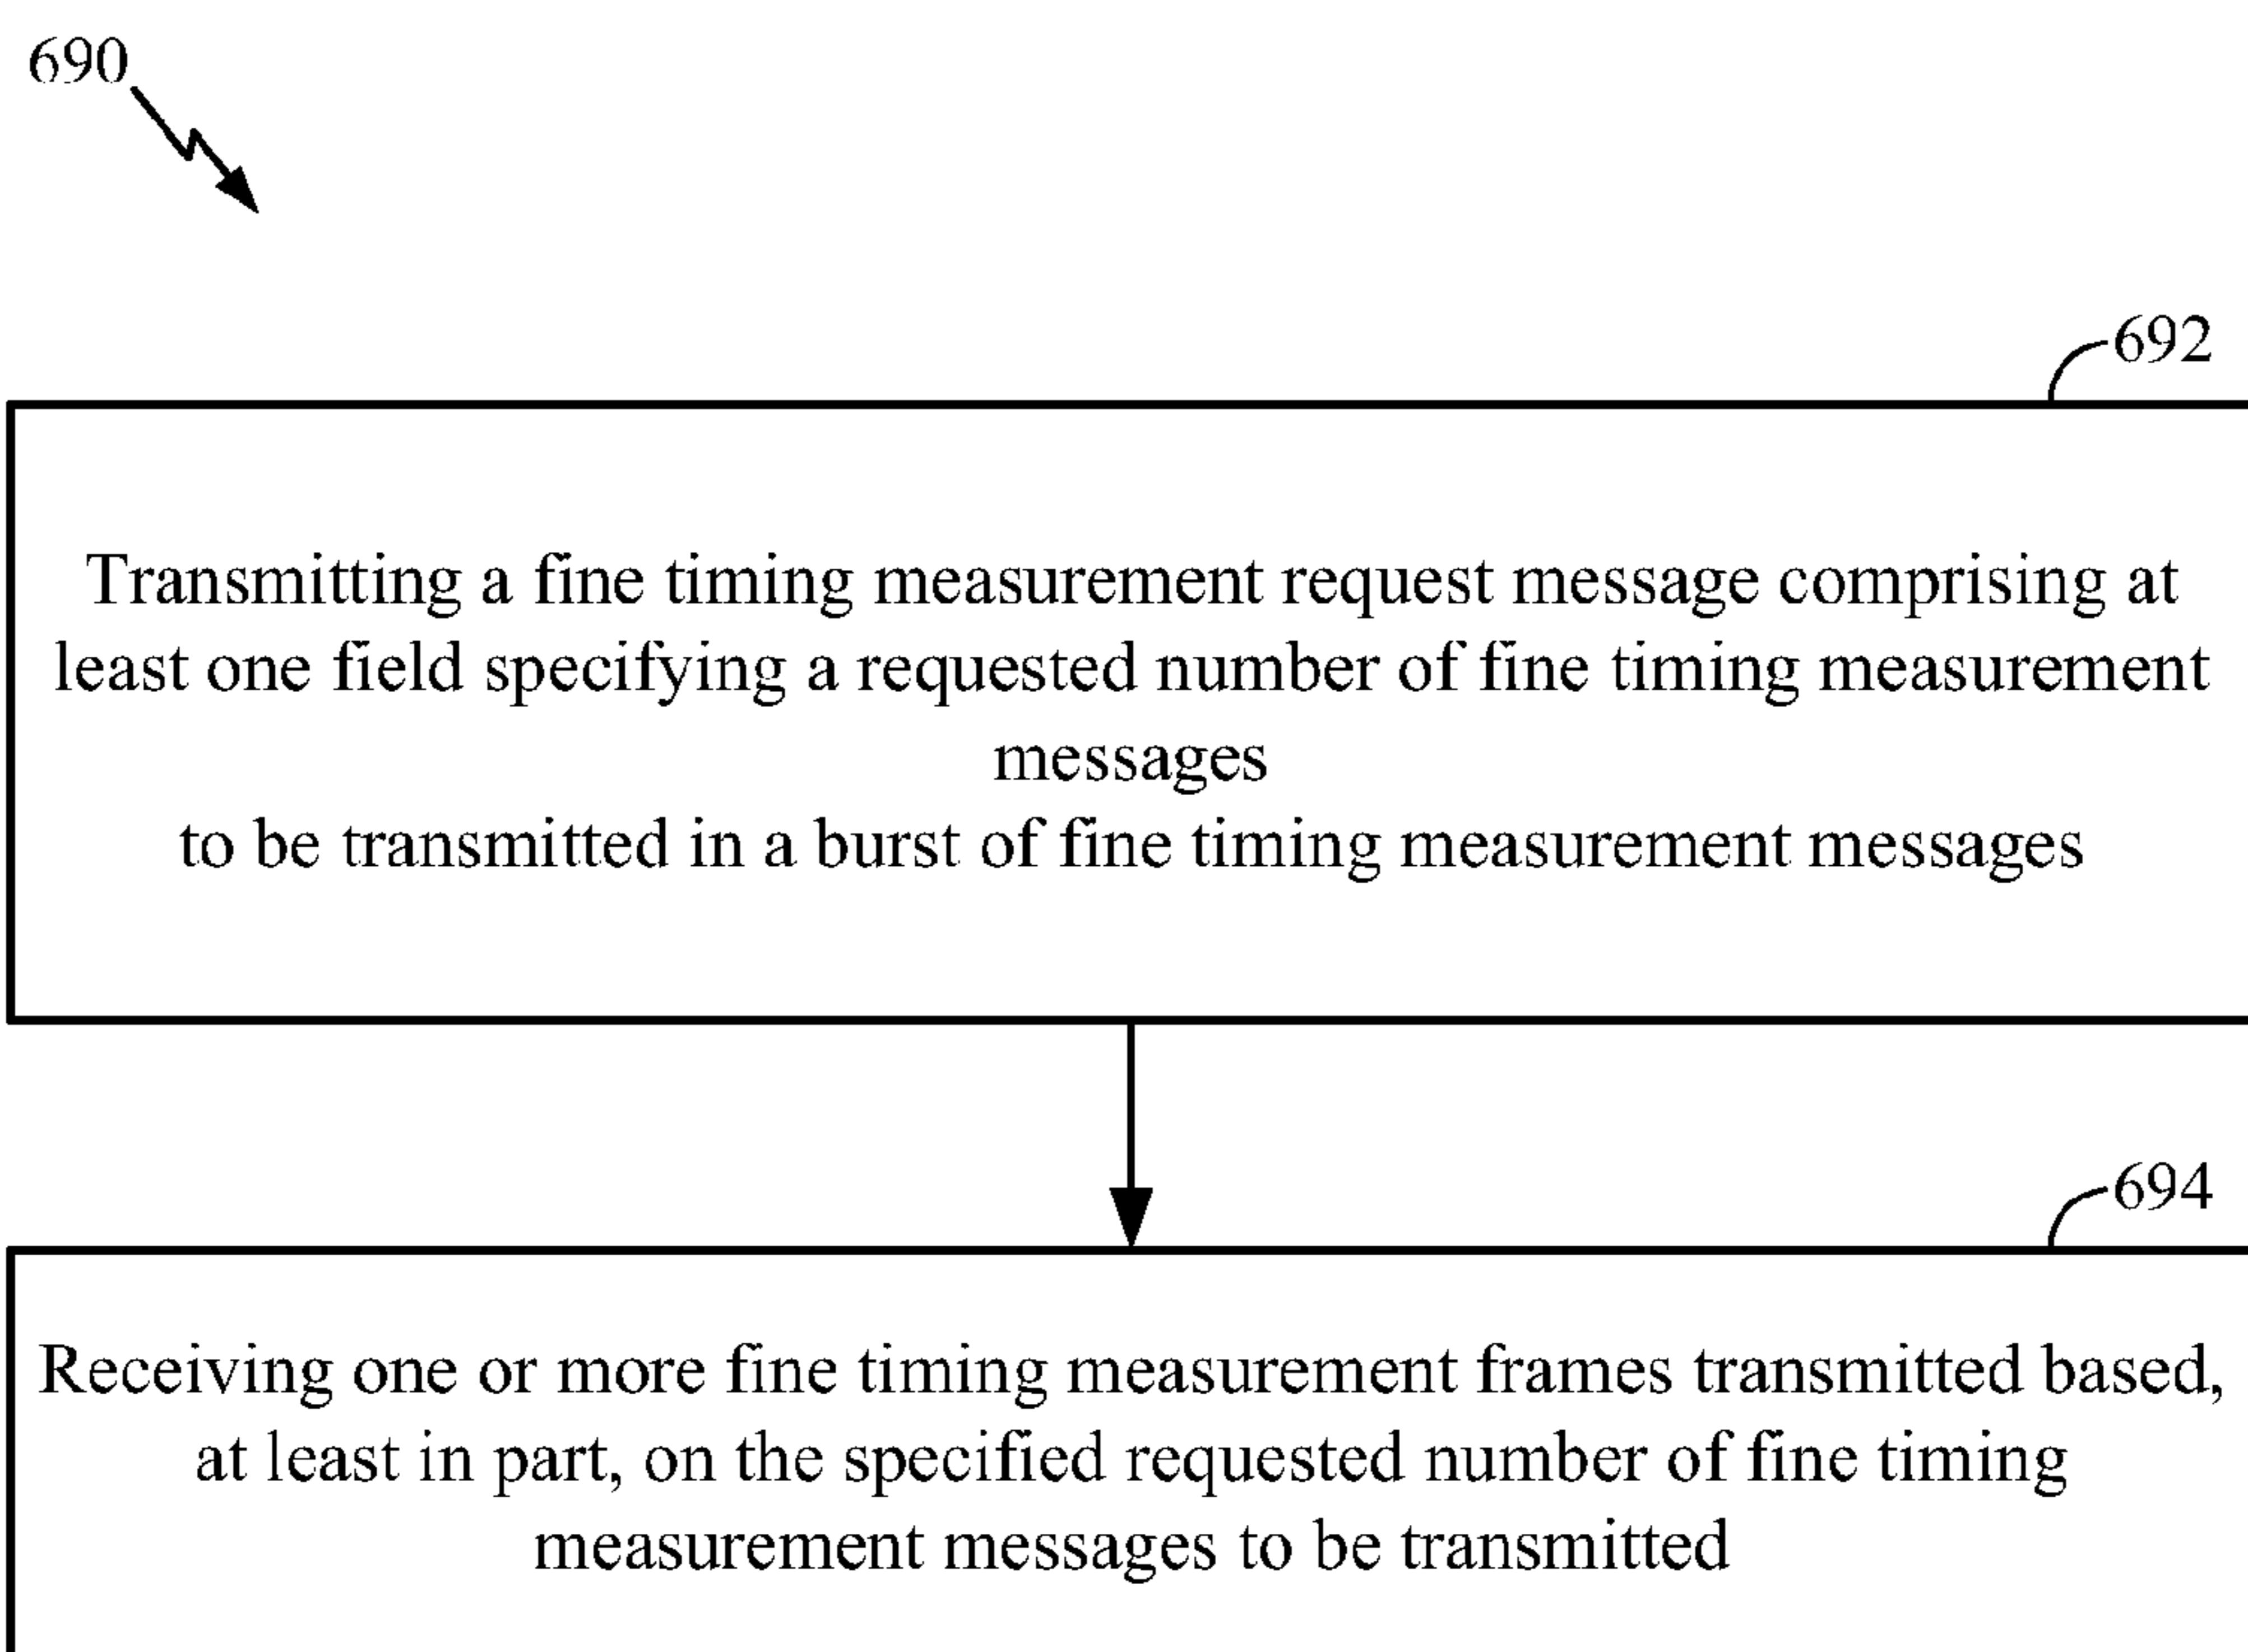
690

692

Transmitting a fine timing measurement request message comprising at least one field specifying a requested number of fine timing measurement messages
to be transmitted in a burst of fine timing measurement messages

694

Receiving one or more fine timing measurement frames transmitted based, at least in part, on the specified requested number of fine timing measurement messages to be transmitted